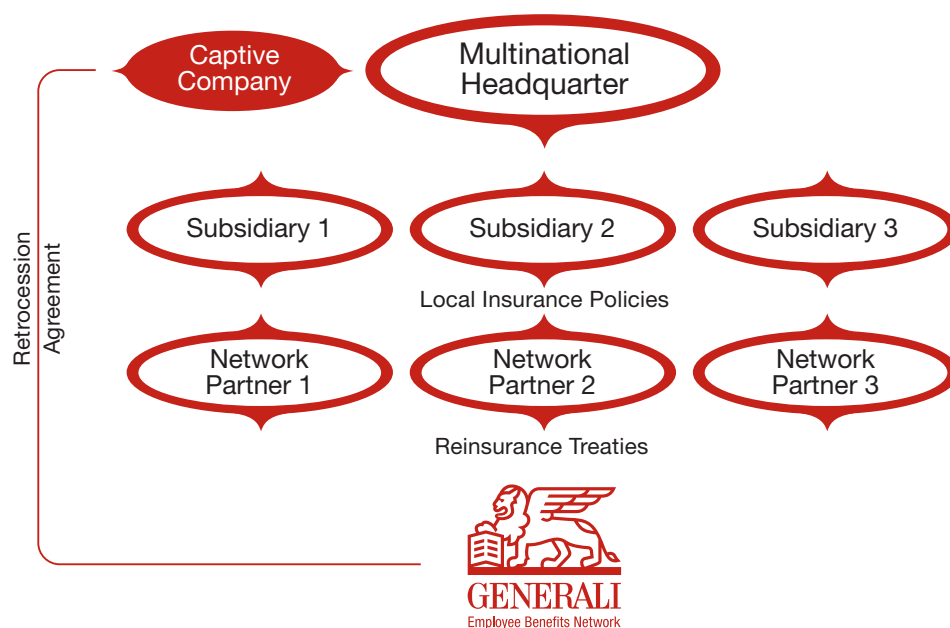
Captive Company

Multinational Headquarter

Retrocession Agreement

Subsidiary 1

Subsidiary 2

Subsidiary 3

Local Insurance Policies

Network Partner 1

Network Partner 2

Network Partner 3

Reinsurance Treaties

GENERALI
Employee Benefits Network